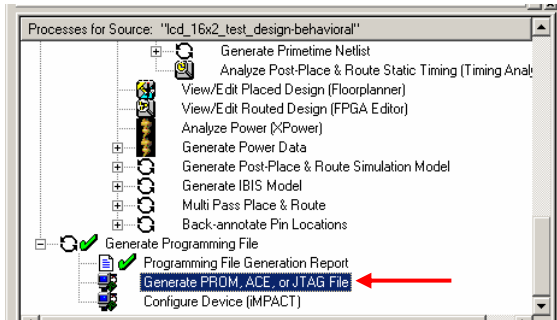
Processes for Source: "lcd_16x2_test_design-behavioral"

Generate Primetime Netlist
Analyze Post-Place & Route Static Timing (Timing Anal
View/Edit Placed Design (Floorplanner)
View/Edit Routed Design (FPGA Editor)
Analyze Power (XPower)
Generate Power Data
Generate Post-Place & Route Simulation Model
Generate IBIS Model
Multi Pass Place & Route
Back-annotate Pin Locations
Generate Programming File
Programming File Generation Report
Generate PROM, ACE, or JTAG File
Configure Device (iMPACT)